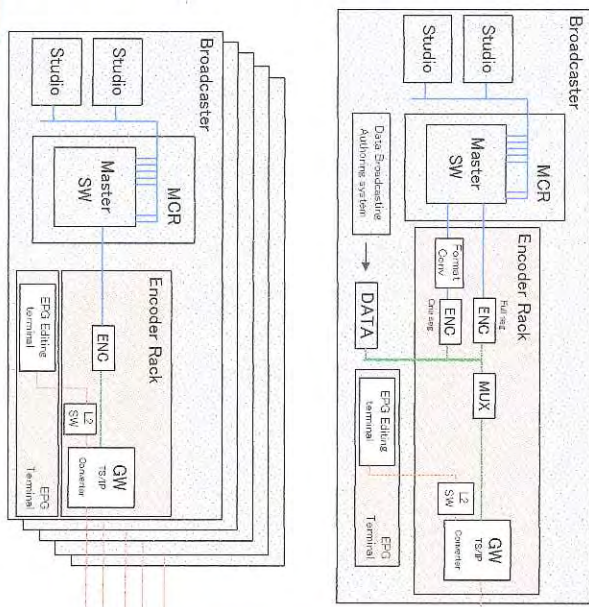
Broadcaster

Studio

Studio

MCR

Master SW

Encoder Rack

ENC

L2 SW

GW
TS/IP
Converter

EPG Editing terminal

EPG Terminal

Broadcaster

Studio

Studio

MCR

Master SW

Data Broadcasting Authoring system

Encoder Rack

Format Conv

ENC
One seg

ENC
Full seg

DATA

MUX

EPG Editing terminal

L2 SW

GW
TS/IP
Converter

EPG Terminal